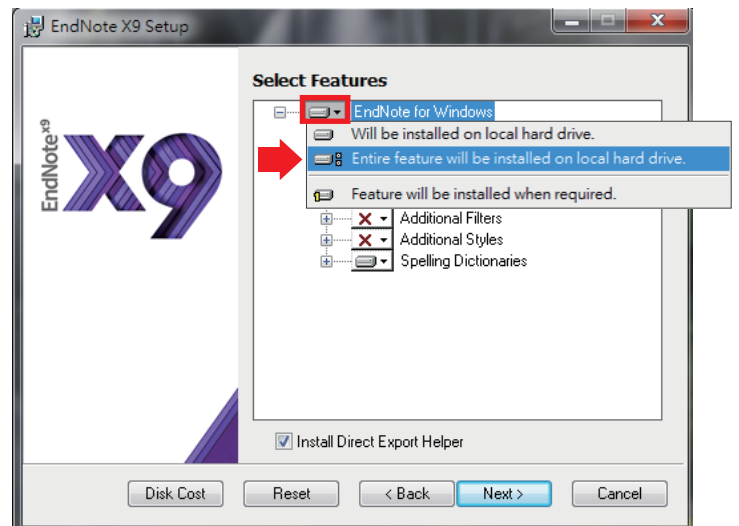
EndNote X9 Setup

EndNote X9

Select Features

EndNote for Windows

Will be installed on local hard drive.

Entire feature will be installed on local hard drive.

Feature will be installed when required.

Additional Filters

Additional Styles

Spelling Dictionaries

Install Direct Export Helper

Disk Cost

Reset

< Back

Next >

Cancel